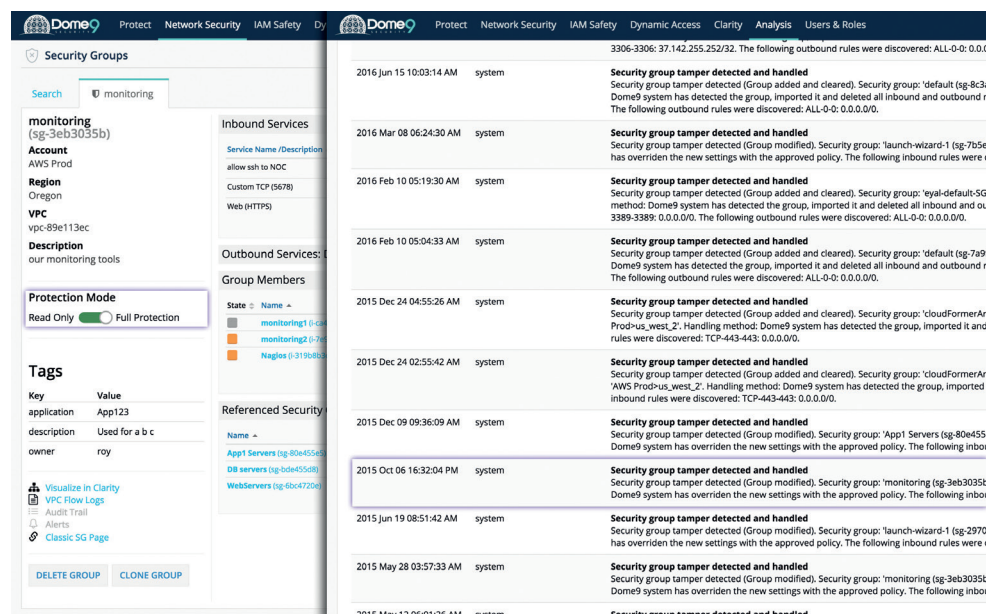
Dome9 Protect Network Security IAM Safety Dy

Security Groups

Search monitoring

monitoring
(sg-3eb3035b)
Account
AWS Prod
Region
Oregon
VPC
vpc-89e113ec
Description
our monitoring tools

Protection Mode
Read Only Full Protection

Tags

| Key | Value |
|---|---|
| application | App123 |
| description | Used for a b c |
| owner | roy |

Visualize in Clarity
VPC Flow Logs
Audit Trail
Alerts
Classic SG Page

DELETE GROUP CLONE GROUP

Inbound Services
Service Name /Description
allow ssh to NOC
Custom TCP (5678)
Web (HTTPS)

Outbound Services: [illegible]

Group Members
State Name
monitoring1 (i-ca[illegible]
monitoring2 (i-7e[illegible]
Nagios (i-319b8b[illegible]

Referenced Security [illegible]
Name
App1 Servers (sg-80e455e5)
DB servers (sg-bde455d8)
WebServers (sg-6bc4720e)

Dome9 Protect Network Security IAM Safety Dynamic Access Clarity Analysis Users & Roles

3306-3306: 37.142.255.252/32. The following outbound rules were discovered: ALL-0-0: 0.0.0.0/0.

| | | |
|---|---|---|
| 2016 Jun 15 10:03:14 AM | system | Security group tamper detected and handled Security group tamper detected (Group added and cleared). Security group: 'default (sg-8c3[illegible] Dome9 system has detected the group, imported it and deleted all inbound and outbound r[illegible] The following outbound rules were discovered: ALL-0-0: 0.0.0.0/0. |
| 2016 Mar 08 06:24:30 AM | system | Security group tamper detected and handled Security group tamper detected (Group modified). Security group: 'launch-wizard-1 (sg-7b5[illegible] has overriden the new settings with the approved policy. The following inbound rules were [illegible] |
| 2016 Feb 10 05:19:30 AM | system | Security group tamper detected and handled Security group tamper detected (Group added and cleared). Security group: 'eyal-default-SG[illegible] method: Dome9 system has detected the group, imported it and deleted all inbound and ou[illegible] 3389-3389: 0.0.0.0/0. The following outbound rules were discovered: ALL-0-0: 0.0.0.0/0. |
| 2016 Feb 10 05:04:33 AM | system | Security group tamper detected and handled Security group tamper detected (Group added and cleared). Security group: 'default (sg-7a9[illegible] Dome9 system has detected the group, imported it and deleted all inbound and outbound r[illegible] The following outbound rules were discovered: ALL-0-0: 0.0.0.0/0. |
| 2015 Dec 24 04:55:26 AM | system | Security group tamper detected and handled Security group tamper detected (Group added and cleared). Security group: 'cloudFormerA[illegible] Prod>us_west_2'. Handling method: Dome9 system has detected the group, imported it and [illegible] rules were discovered: TCP-443-443: 0.0.0.0/0. |
| 2015 Dec 24 02:55:42 AM | system | Security group tamper detected and handled Security group tamper detected (Group added and cleared). Security group: 'cloudFormerA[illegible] 'AWS Prod>us_west_2'. Handling method: Dome9 system has detected the group, imported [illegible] inbound rules were discovered: TCP-443-443: 0.0.0.0/0. |
| 2015 Dec 09 09:36:09 AM | system | Security group tamper detected and handled Security group tamper detected (Group modified). Security group: 'App1 Servers (sg-80e455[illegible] Dome9 system has overriden the new settings with the approved policy. The following inbo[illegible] |
| 2015 Oct 06 16:32:04 PM | system | Security group tamper detected and handled Security group tamper detected (Group modified). Security group: 'monitoring (sg-3eb3035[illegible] Dome9 system has overriden the new settings with the approved policy. The following inbo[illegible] |
| 2015 Jun 19 08:51:42 AM | system | Security group tamper detected and handled Security group tamper detected (Group modified). Security group: 'launch-wizard-1 (sg-297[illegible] has overriden the new settings with the approved policy. The following inbound rules were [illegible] |
| 2015 May 28 03:57:33 AM | system | Security group tamper detected and handled Security group tamper detected (Group modified). Security group: 'monitoring (sg-3eb3035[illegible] Dome9 system has overriden the new settings with the approved policy. The following inbo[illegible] |
| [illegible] | system | Security group tamper detected and handled |